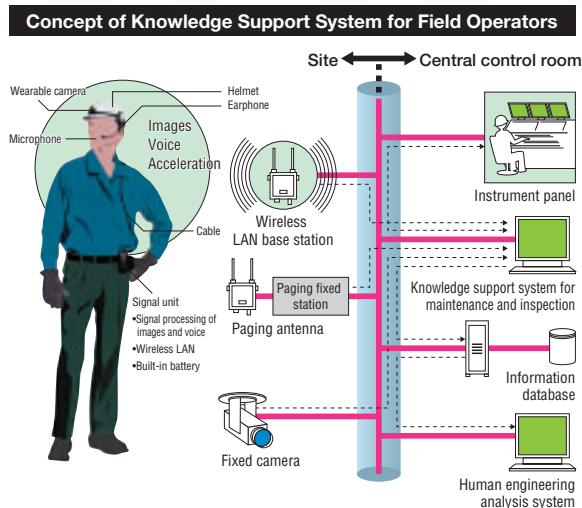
Concept of Knowledge Support System for Field Operators

Site

Central control room

Wearable camera

Helmet

Earphone

Microphone

Images

Voice

Acceleration

Cable

Signal unit

•Signal processing of images and voice

•Wireless LAN

•Built-in battery

Wireless LAN base station

Paging fixed station

Paging antenna

Fixed camera

Instrument panel

Knowledge support system for maintenance and inspection

Information database

Human engineering analysis system